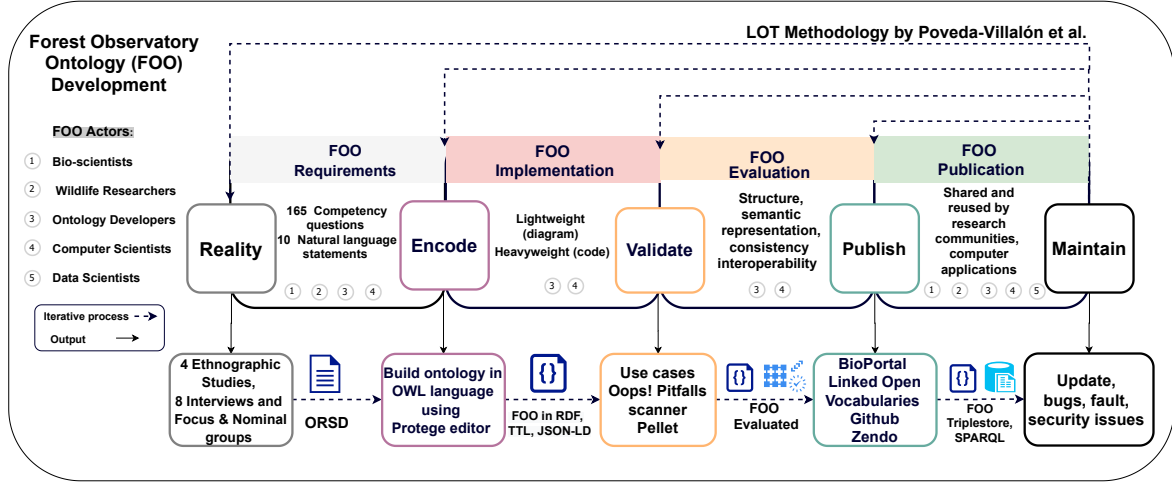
Forest Observatory Ontology (FOO) Development

LOT Methodology by Poveda-Villalón et al.

FOO Actors:
1 Bio-scientists
2 Wildlife Researchers
3 Ontology Developers
4 Computer Scientists
5 Data Scientists

Iterative process
Output

FOO Requirements

FOO Implementation

FOO Evaluation

FOO Publication

Reality

165 Competency questions
10 Natural language statements

1 2 3 4

Encode

Lightweight (diagram)
Heavyweight (code)

3 4

Validate

Structure, semantic representation, consistency interoperability

3 4

Publish

Shared and reused by research communities, computer applications

1 2 3 4 5

Maintain

4 Ethnographic Studies, 8 Interviews and Focus & Nominal groups

ORSD

Build ontology in OWL language using Protege editor

{}

FOO in RDF, TTL, JSON-LD

Use cases Oops! Pitfalls scanner Pellet

{}

FOO Evaluated

BioPortal Linked Open Vocabularies Github Zendo

{}

FOO Triplestore, SPARQL

Update, bugs, fault, security issues